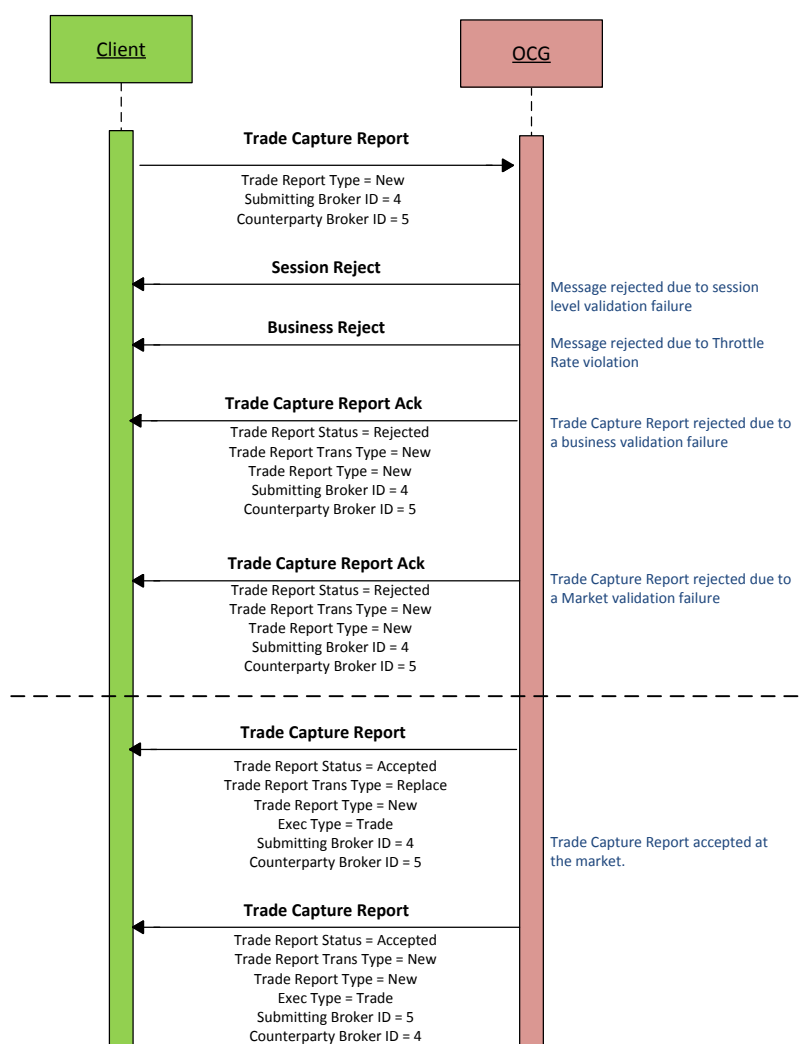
Client

OCG

Trade Capture Report
Trade Report Type = New
Submitting Broker ID = 4
Counterparty Broker ID = 5

Session Reject

Message rejected due to session level validation failure

Business Reject

Message rejected due to Throttle Rate violation

Trade Capture Report Ack
Trade Report Status = Rejected
Trade Report Trans Type = New
Trade Report Type = New
Submitting Broker ID = 4
Counterparty Broker ID = 5

Trade Capture Report rejected due to a business validation failure

Trade Capture Report Ack
Trade Report Status = Rejected
Trade Report Trans Type = New
Trade Report Type = New
Submitting Broker ID = 4
Counterparty Broker ID = 5

Trade Capture Report rejected due to a Market validation failure

Trade Capture Report
Trade Report Status = Accepted
Trade Report Trans Type = Replace
Trade Report Type = New
Exec Type = Trade
Submitting Broker ID = 4
Counterparty Broker ID = 5

Trade Capture Report accepted at the market.

Trade Capture Report
Trade Report Status = Accepted
Trade Report Trans Type = New
Trade Report Type = New
Exec Type = Trade
Submitting Broker ID = 5
Counterparty Broker ID = 4